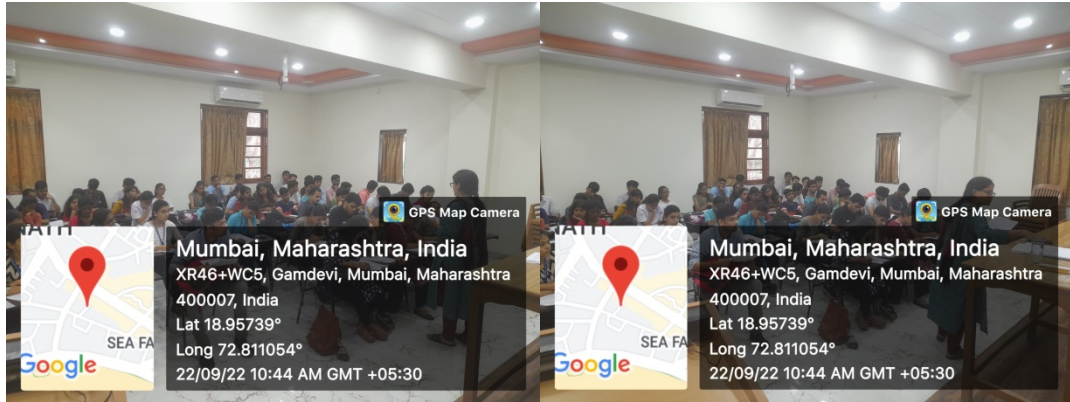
GPS Map Camera
Mumbai, Maharashtra, India
XR46+WC5, Gamdevi, Mumbai, Maharashtra 400007, India
Lat 18.95739°
Long 72.811054°
22/09/22 10:44 AM GMT +05:30
NATH
SEA FA
Google

GPS Map Camera
Mumbai, Maharashtra, India
XR46+WC5, Gamdevi, Mumbai, Maharashtra 400007, India
Lat 18.95739°
Long 72.811054°
22/09/22 10:44 AM GMT +05:30
NATH
SEA FA
Google